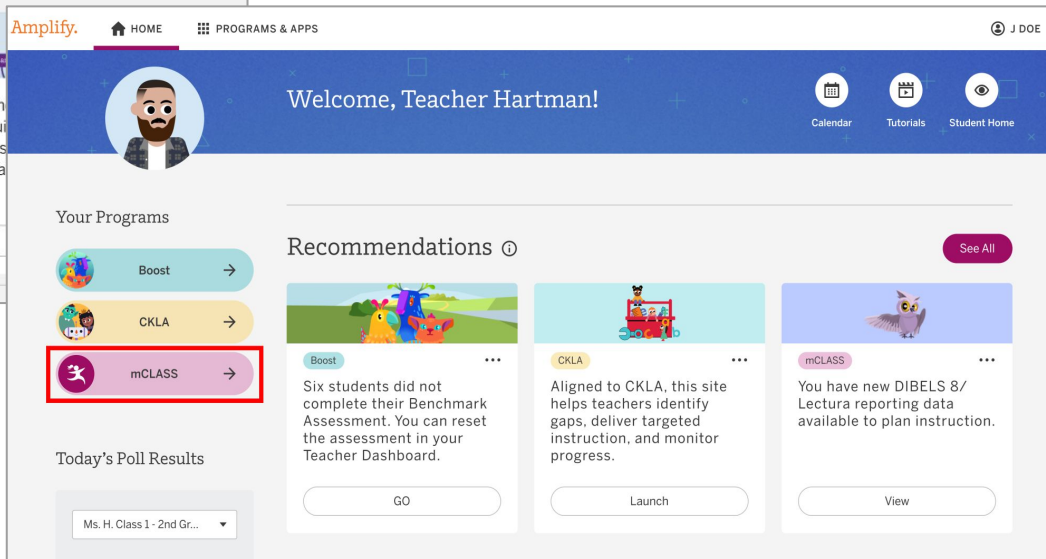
Amplify. HOME PROGRAMS & APPS J DOE

Welcome, Teacher Hartman!

Calendar Tutorials Student Home

Your Programs

Boost →

CKLA →

mCLASS →

Today's Poll Results

Ms. H. Class 1 - 2nd Gr...

Recommendations ⓘ

See All

Boost ...
Six students did not complete their Benchmark Assessment. You can reset the assessment in your Teacher Dashboard.

GO

CKLA ...
Aligned to CKLA, this site helps teachers identify gaps, deliver targeted instruction, and monitor progress.

Launch

mCLASS ...
You have new DIBELS 8/ Lectura reporting data available to plan instruction.

View